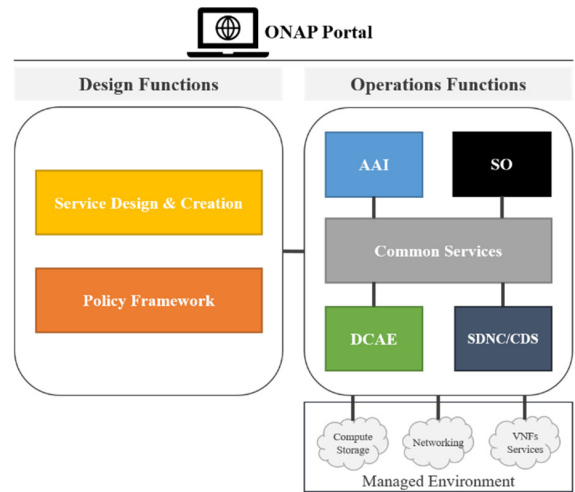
ONAP Portal

Design Functions

Service Design & Creation

Policy Framework

Operations Functions

AAI

SO

Common Services

DCAE

SDNC/CDS

Compute Storage

Networking

VNFs Services

Managed Environment